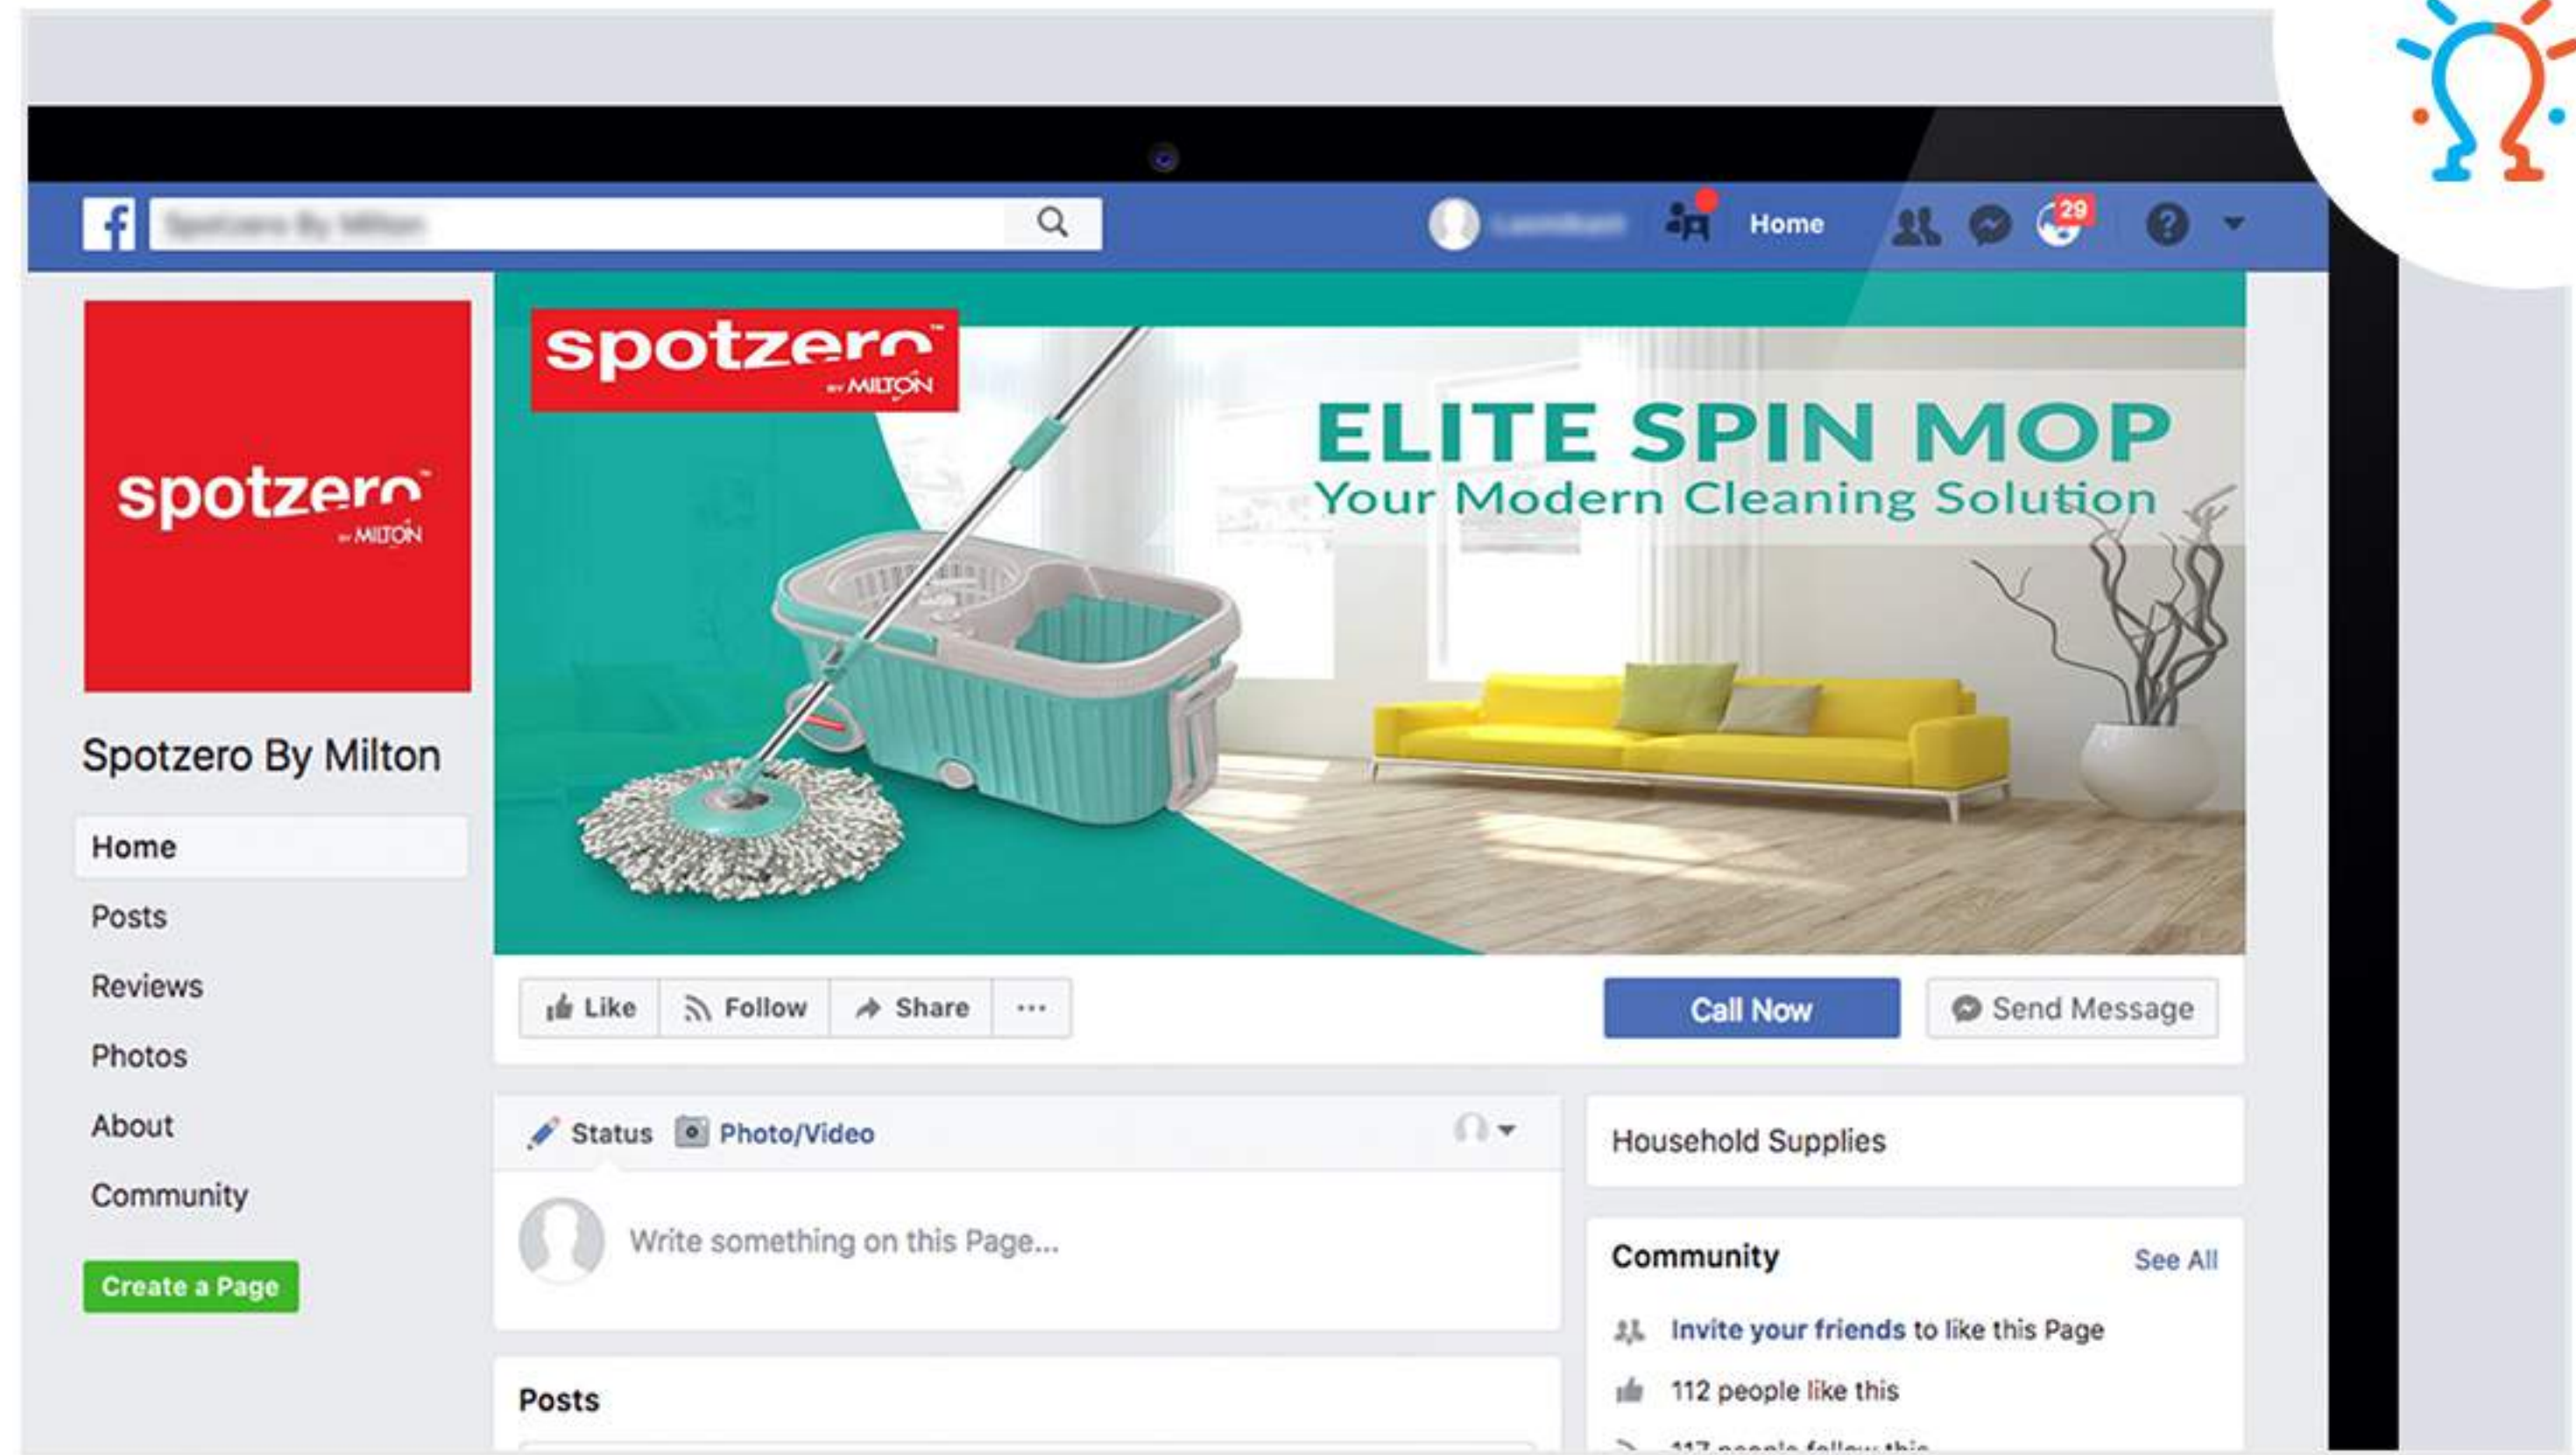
f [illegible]

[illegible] Home 29

spotzero™ by MILTON

ELITE SPIN MOP
Your Modern Cleaning Solution

spotzero™ by MILTON

Spotzero By Milton

Home
Posts
Reviews
Photos
About
Community
Create a Page

Like
Follow
Share
...

Call Now
Send Message

Status
Photo/Video

Write something on this Page...

Posts

Household Supplies

Community
See All

Invite your friends to like this Page
112 people like this
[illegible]